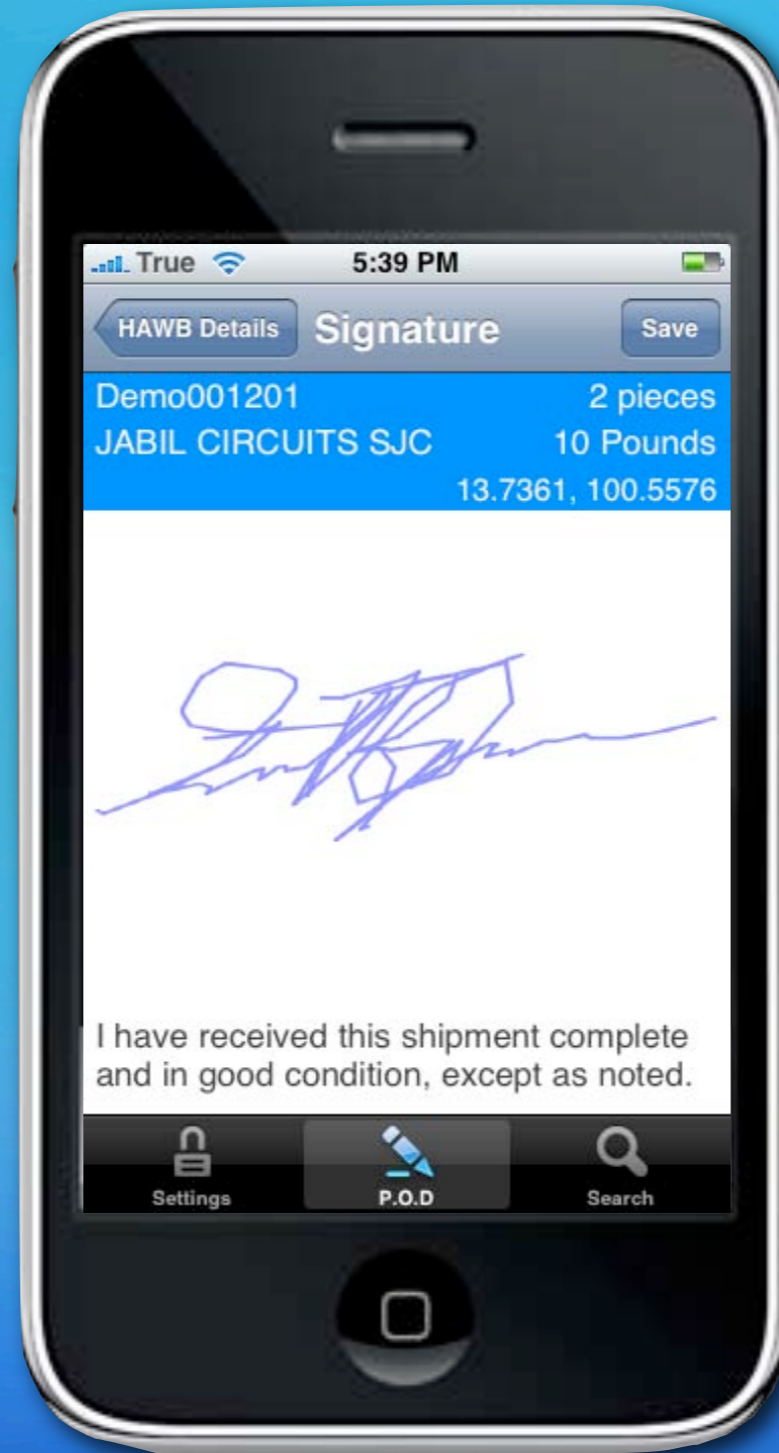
True 5:39 PM

HAWB Details Signature Save

Demo001201 2 pieces
JABIL CIRCUITS SJC 10 Pounds
13.7361, 100.5576

I have received this shipment complete and in good condition, except as noted.

Settings P.O.D Search